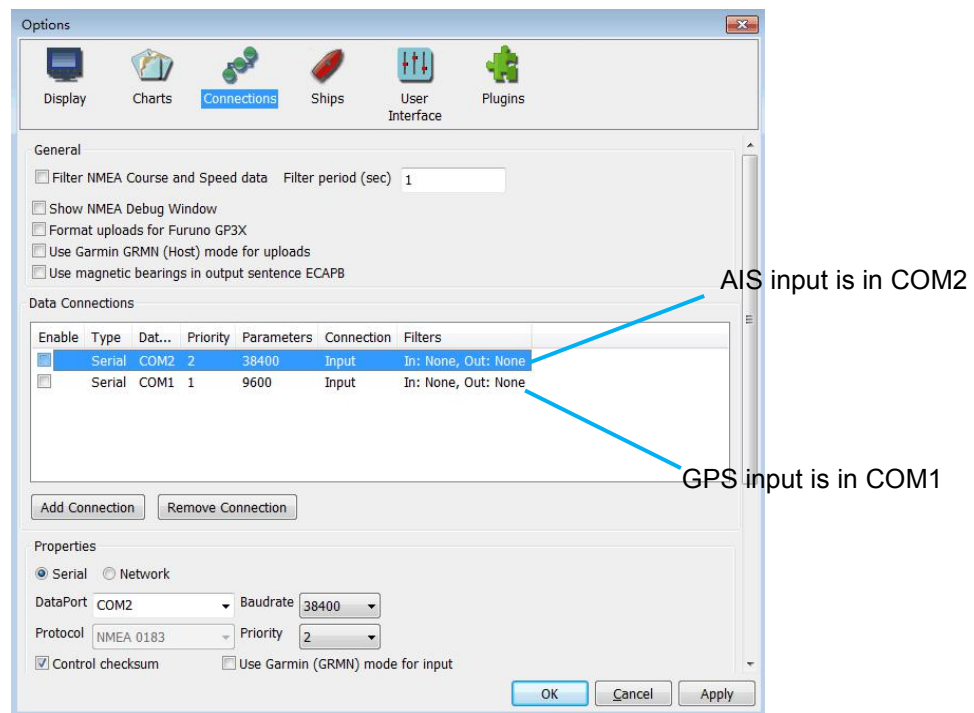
Options

Display
Charts
Connections
Ships
User Interface
Plugins

General

Filter NMEA Course and Speed data Filter period (sec) 1

Show NMEA Debug Window
Format uploads for Furuno GP3X
Use Garmin GRMN (Host) mode for uploads
Use magnetic bearings in output sentence ECAPB

Data Connections

| Enable | Type | Dat... | Priority | Parameters | Connection | Filters |
|---|---|---|---|---|---|---|
| | Serial | COM2 | 2 | 38400 | Input | In: None, Out: None |
| | Serial | COM1 | 1 | 9600 | Input | In: None, Out: None |

AIS input is in COM2

GPS input is in COM1

Add Connection
Remove Connection

Properties

Serial Network

DataPort COM2
Baudrate 38400
Protocol NMEA 0183
Priority 2
Control checksum
Use Garmin (GRMN) mode for input

OK
Cancel
Apply